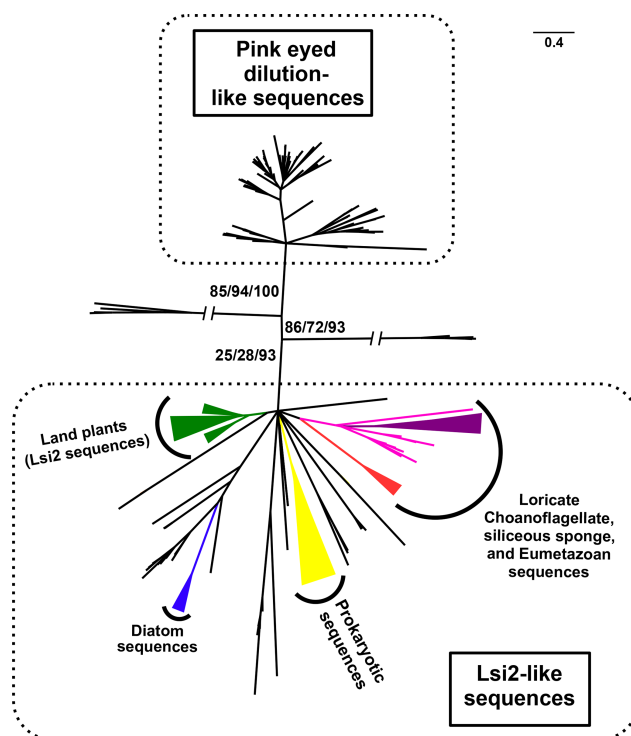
Pink eyed dilution-like sequences

0.4

85/94/100

86/72/93

25/28/93

Land plants (Lsi2 sequences)

Loricate Choanoflagellate, siliceous sponge, and Eumetazoan sequences

Diatom sequences

Prokaryotic sequences

Lsi2-like sequences